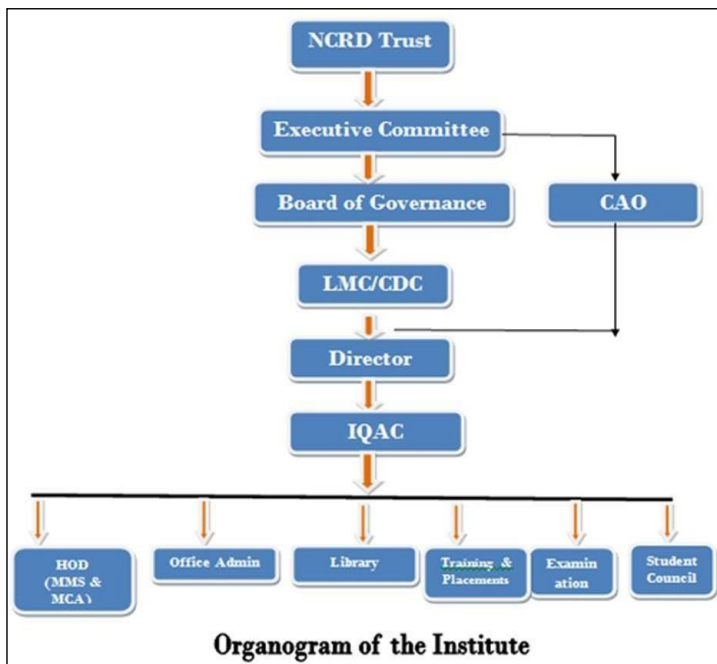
NCRD Trust

Executive Committee

Board of Governance

CAO

LMC/CDC

Director

IQAC

HOD (MMS & MCA)

Office Admin

Library

Training & Placements

Examin ation

Student Council

Organogram of the Institute